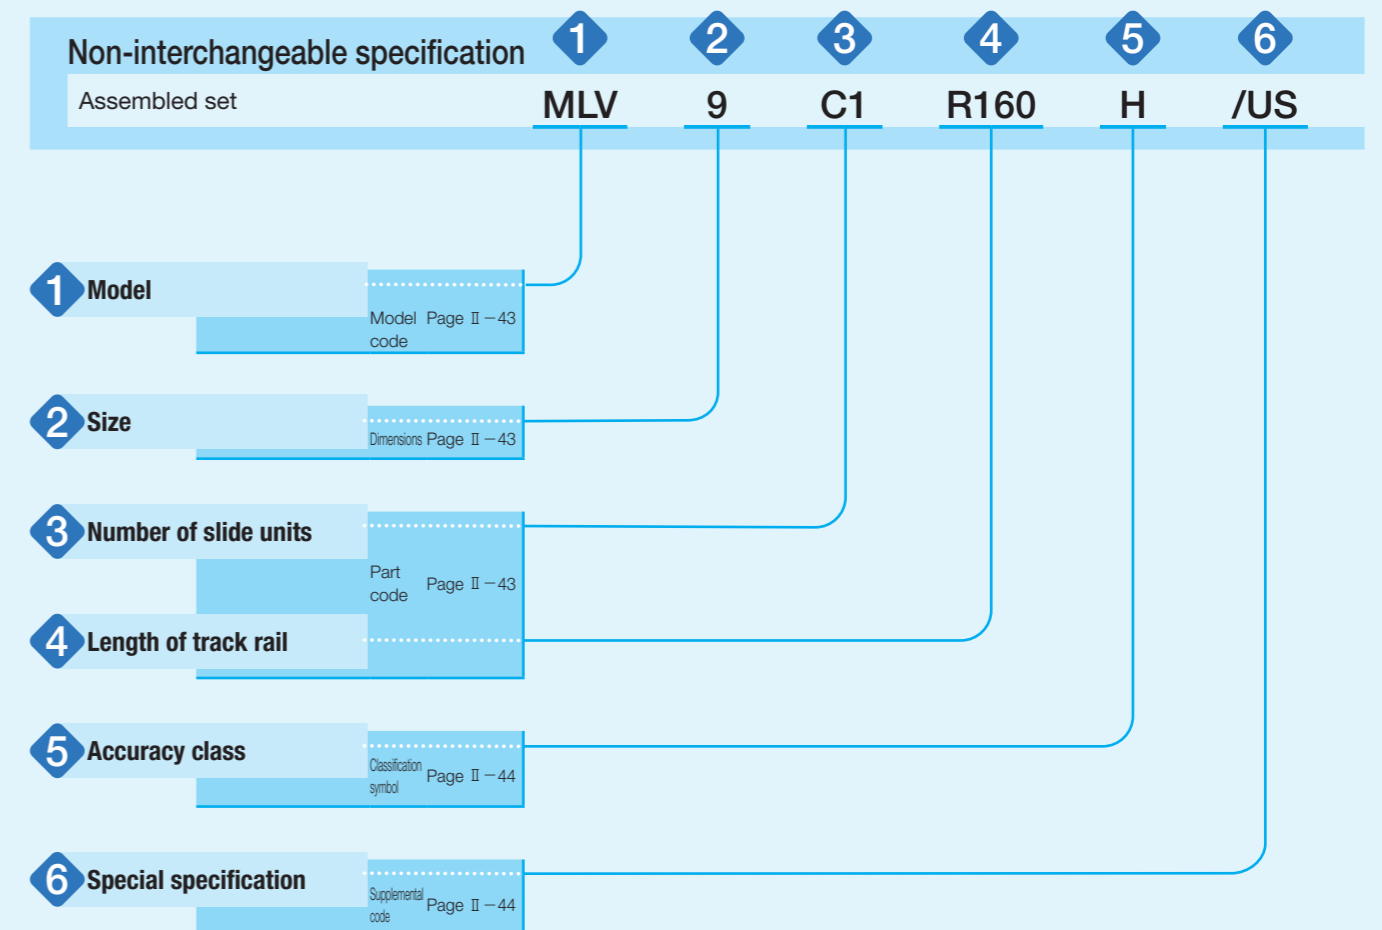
Non-interchangeable specification

Assembled set

1 2 3 4 5 6

MLV 9 C1 R160 H /US

1 Model

Model code Page Ⅱ－43

2 Size

Dimensions Page Ⅱ－43

3 Number of slide units

Part code Page Ⅱ－43

4 Length of track rail

5 Accuracy class

Classification symbol Page Ⅱ－44

6 Special specification

Supplemental code Page Ⅱ－44